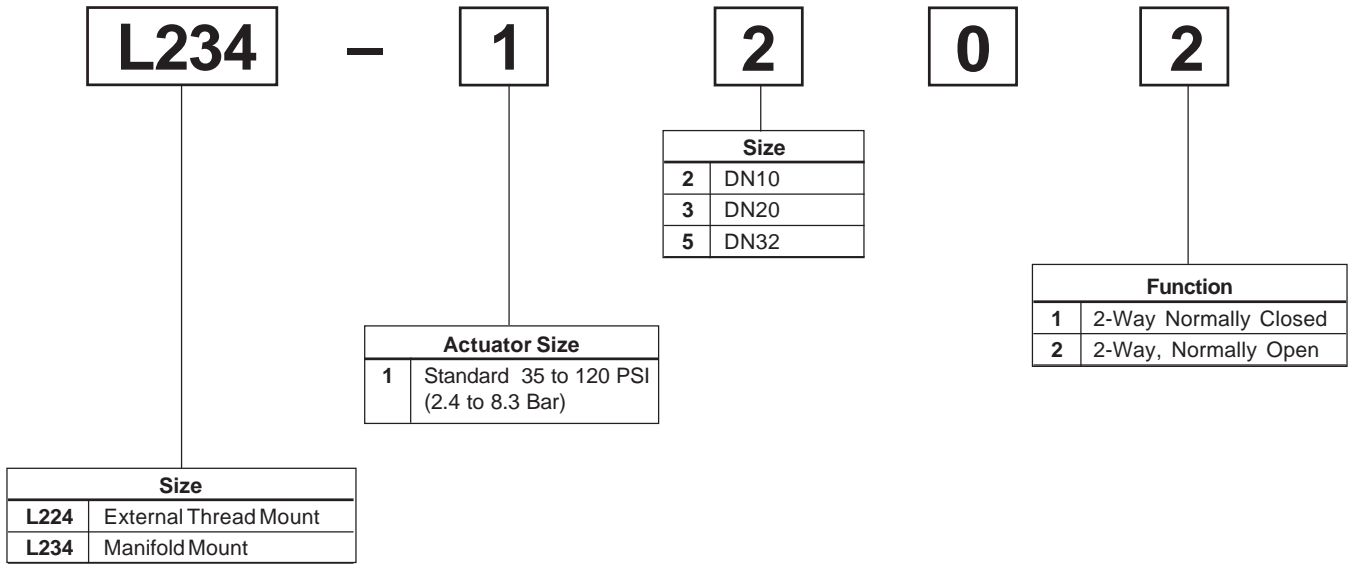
L234 – 1 2 0 2

| Size | |
|---|---|
| **2** | DN10 |
| **3** | DN20 |
| **5** | DN32 |

| Function | |
|---|---|
| **1** | 2-Way Normally Closed |
| **2** | 2-Way, Normally Open |

| Actuator Size | |
|---|---|
| **1** | Standard 35 to 120 PSI (2.4 to 8.3 Bar) |

| Size | |
|---|---|
| **L224** | External Thread Mount |
| **L234** | Manifold Mount |